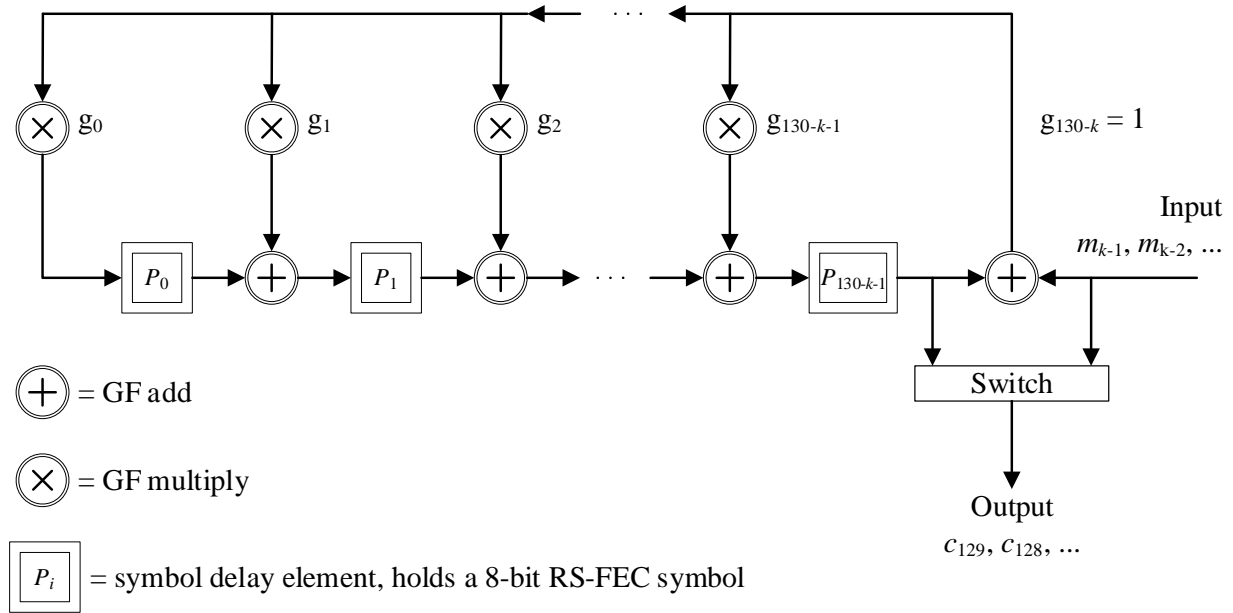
· · ·

$g_0$ $g_1$ $g_2$ $g_{130-k-1}$ $g_{130-k} = 1$

Input
$m_{k-1}$, $m_{k-2}$, ...

$P_0$ $P_1$ · · · $P_{130-k-1}$

Switch

$\oplus$ = GF add

$\otimes$ = GF multiply

Output
$c_{129}$, $c_{128}$, ...

$P_i$ = symbol delay element, holds a 8-bit RS-FEC symbol